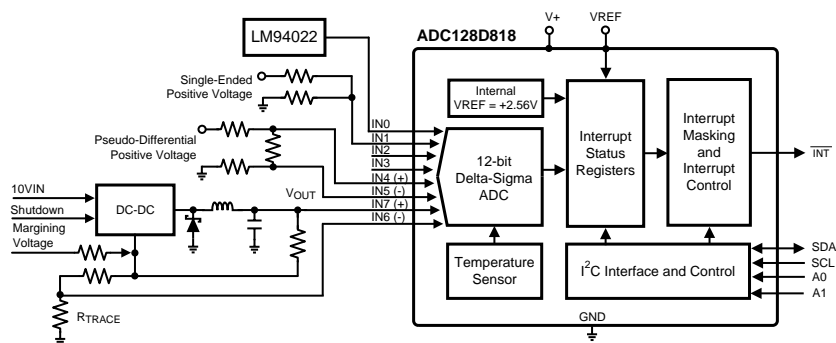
LM94022

ADC128D818

V+

VREF

Single-Ended Positive Voltage

Pseudo-Differential Positive Voltage

10VIN

Shutdown

Margining Voltage

DC-DC

$V_{OUT}$

$R_{TRACE}$

IN0
IN1
IN2
IN3
IN4 (+)
IN5 (-)
IN7 (+)
IN6 (-)

Internal VREF = +2.56V

12-bit Delta-Sigma ADC

Interrupt Status Registers

Interrupt Masking and Interrupt Control

$\overline{INT}$

Temperature Sensor

$I^2C$ Interface and Control

SDA
SCL
A0
A1

GND